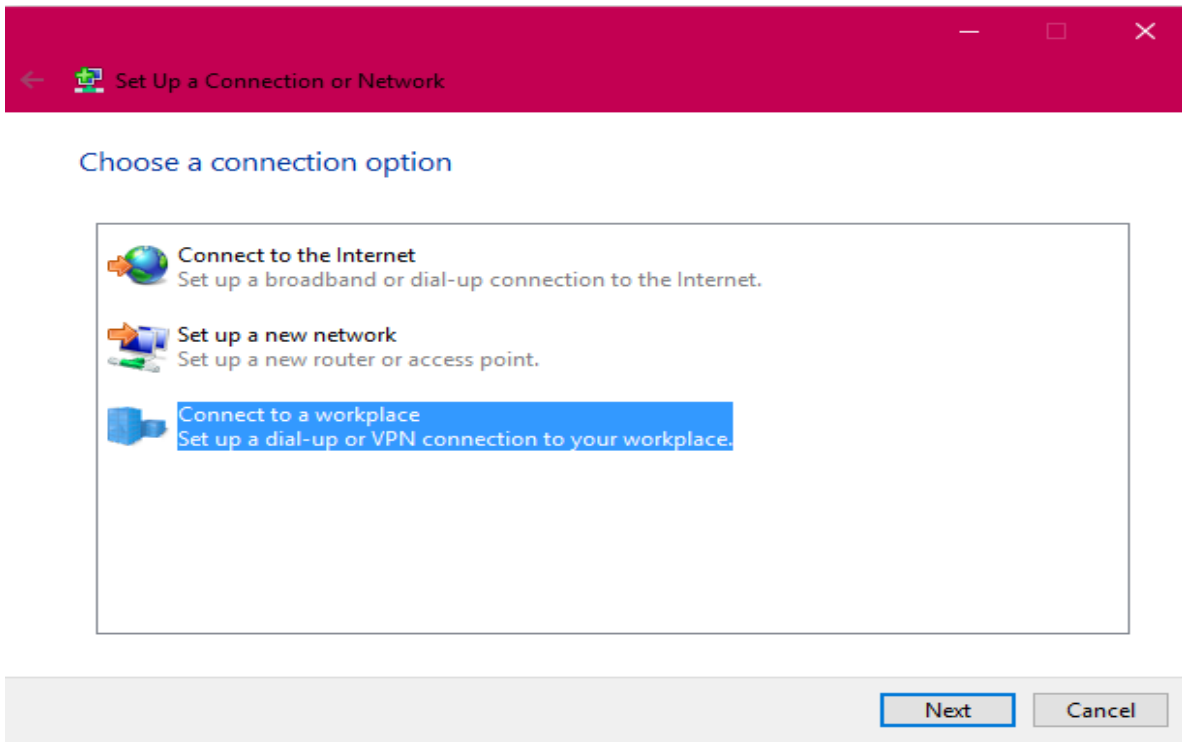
Set Up a Connection or Network

Choose a connection option

Connect to the Internet
Set up a broadband or dial-up connection to the Internet.

Set up a new network
Set up a new router or access point.

Connect to a workplace
Set up a dial-up or VPN connection to your workplace.

Next
Cancel